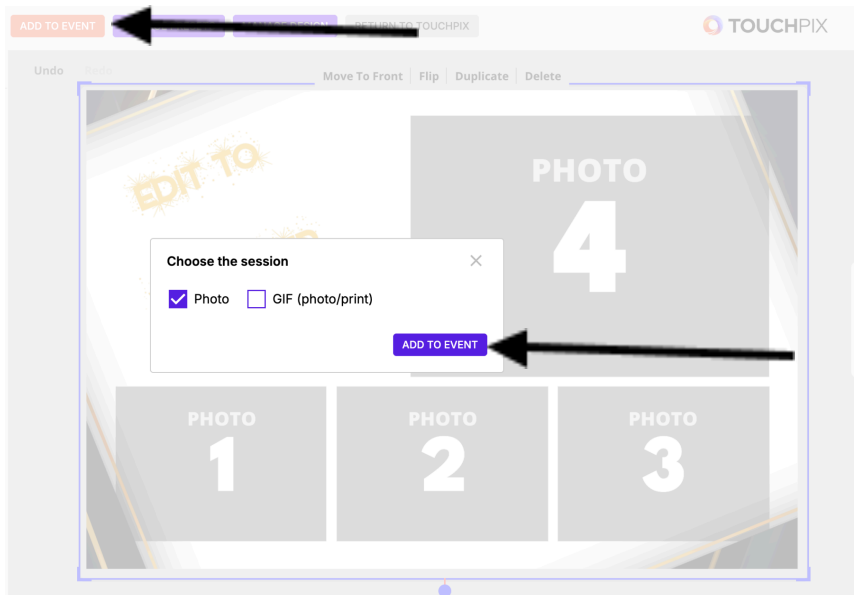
ADD TO EVENT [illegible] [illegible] RETURN TO TOUCHPIX

TOUCHPIX

Undo Redo

Move To Front | Flip | Duplicate | Delete

EDIT TO

PHOTO 4

Choose the session

Photo

GIF (photo/print)

ADD TO EVENT

PHOTO 1

PHOTO 2

PHOTO 3